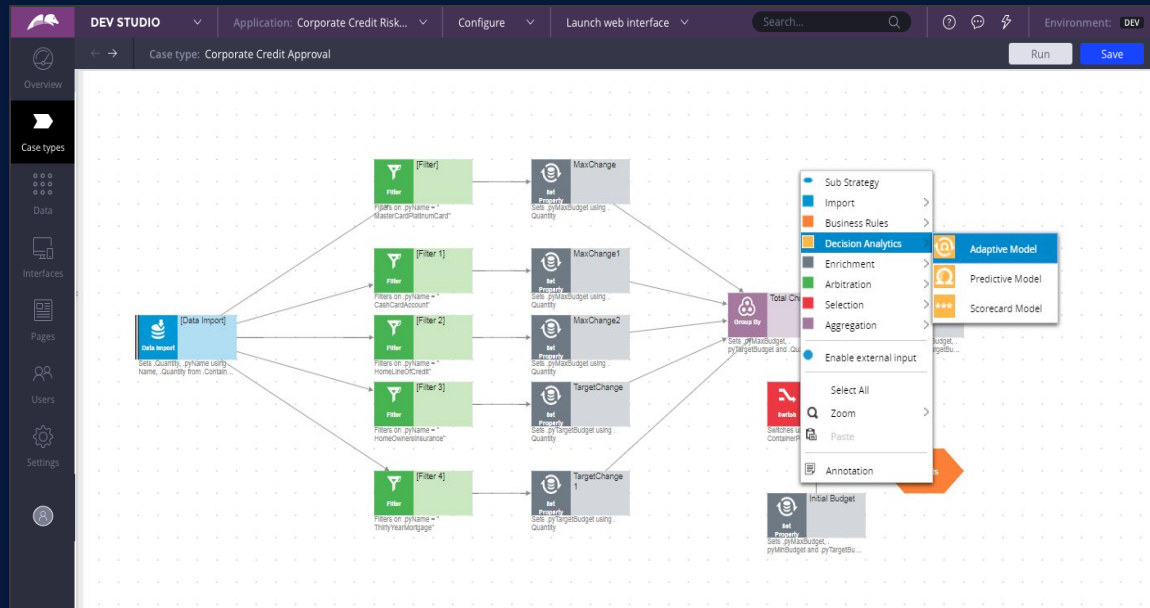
DEV STUDIO
Application: Corporate Credit Risk...
Configure
Launch web interface
Search...
Environment: DEV

Overview
Case types
Data
Interfaces
Pages
Users
Settings

Case type: Corporate Credit Approval
Run
Save

Data Import
[Data Import]
Sets .Quantity, .pyName using .Name, .Quantity from .Contain...

Filter
[Filter]
Filters on .pyName = "MasterCardPlatinumCard"

Filter
[Filter 1]
Filters on .pyName = "CashCardAccount"

Filter
[Filter 2]
Filters on .pyName = "HomeLineOfCredit"

Filter
[Filter 3]
Filters on .pyName = "HomeOwnersInsurance"

Filter
[Filter 4]
Filters on .pyName = "ThirtyYearMortgage"

Set Property
MaxChange
Sets .pyMaxBudget using .Quantity

Set Property
MaxChange1
Sets .pyMaxBudget using .Quantity

Set Property
MaxChange2
Sets .pyMaxBudget using .Quantity

Set Property
TargetChange
Sets .pyTargetBudget using .Quantity

Set Property
TargetChange 1
Sets .pyTargetBudget using .Quantity

Group By
Total Ch
Sets .pyMaxBudget, .pyTargetBudget and .Qu

Switch
Switches u ContainerP

Set Property
Initial Budget
Sets .pyMaxBudget, .pyMinBudget and .pyTargetBu...

Sub Strategy
Import
Business Rules
Decision Analytics
Enrichment
Arbitration
Selection
Aggregation
Enable external input
Select All
Zoom
Paste
Annotation

Adaptive Model
Predictive Model
Scorecard Model